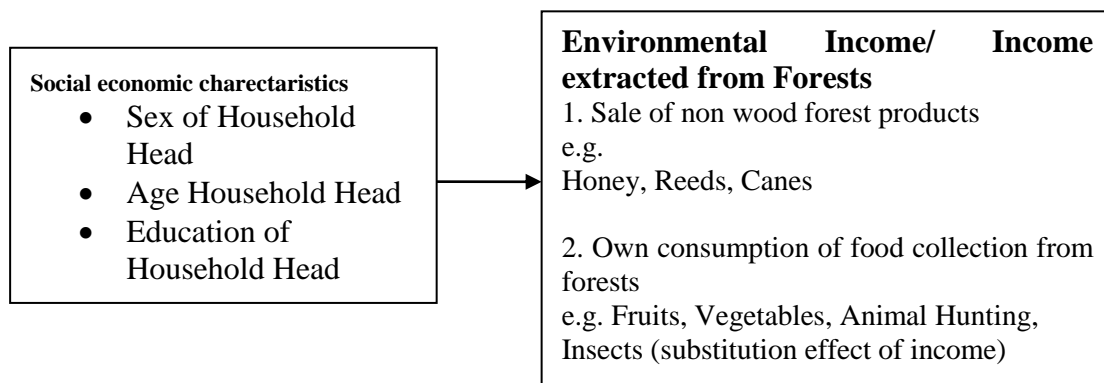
**Social economic charectaristics**
- Sex of Household Head
- Age Household Head
- Education of Household Head

**Environmental Income/ Income extracted from Forests**
1. Sale of non wood forest products
e.g.
Honey, Reeds, Canes

2. Own consumption of food collection from forests
e.g. Fruits, Vegetables, Animal Hunting, Insects (substitution effect of income)